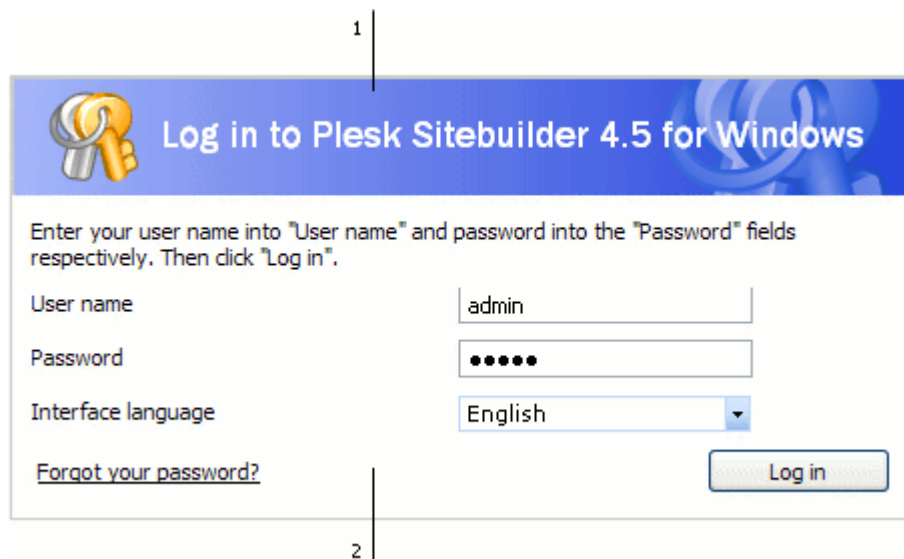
1

Log in to Plesk Sitebuilder 4.5 for Windows

Enter your user name into "User name" and password into the "Password" fields respectively. Then click "Log in".

User name admin

Password ●●●●●

Interface language English

Forgot your password?

Log in

2